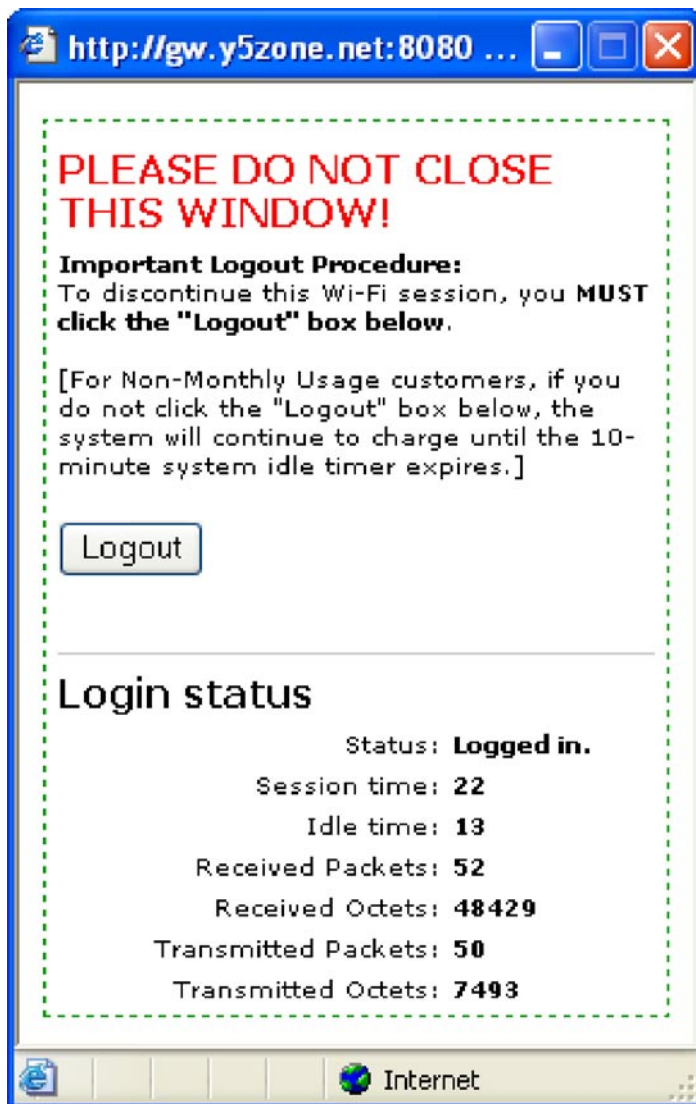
http://gw.y5zone.net:8080 ...

PLEASE DO NOT CLOSE THIS WINDOW!

Important Logout Procedure:
To discontinue this Wi-Fi session, you MUST click the "Logout" box below.

[For Non-Monthly Usage customers, if you do not click the "Logout" box below, the system will continue to charge until the 10-minute system idle timer expires.]

Logout

Login status

| | |
|---|---|
| Status: | Logged in. |
| Session time: | 22 |
| Idle time: | 13 |
| Received Packets: | 52 |
| Received Octets: | 48429 |
| Transmitted Packets: | 50 |
| Transmitted Octets: | 7493 |

Internet